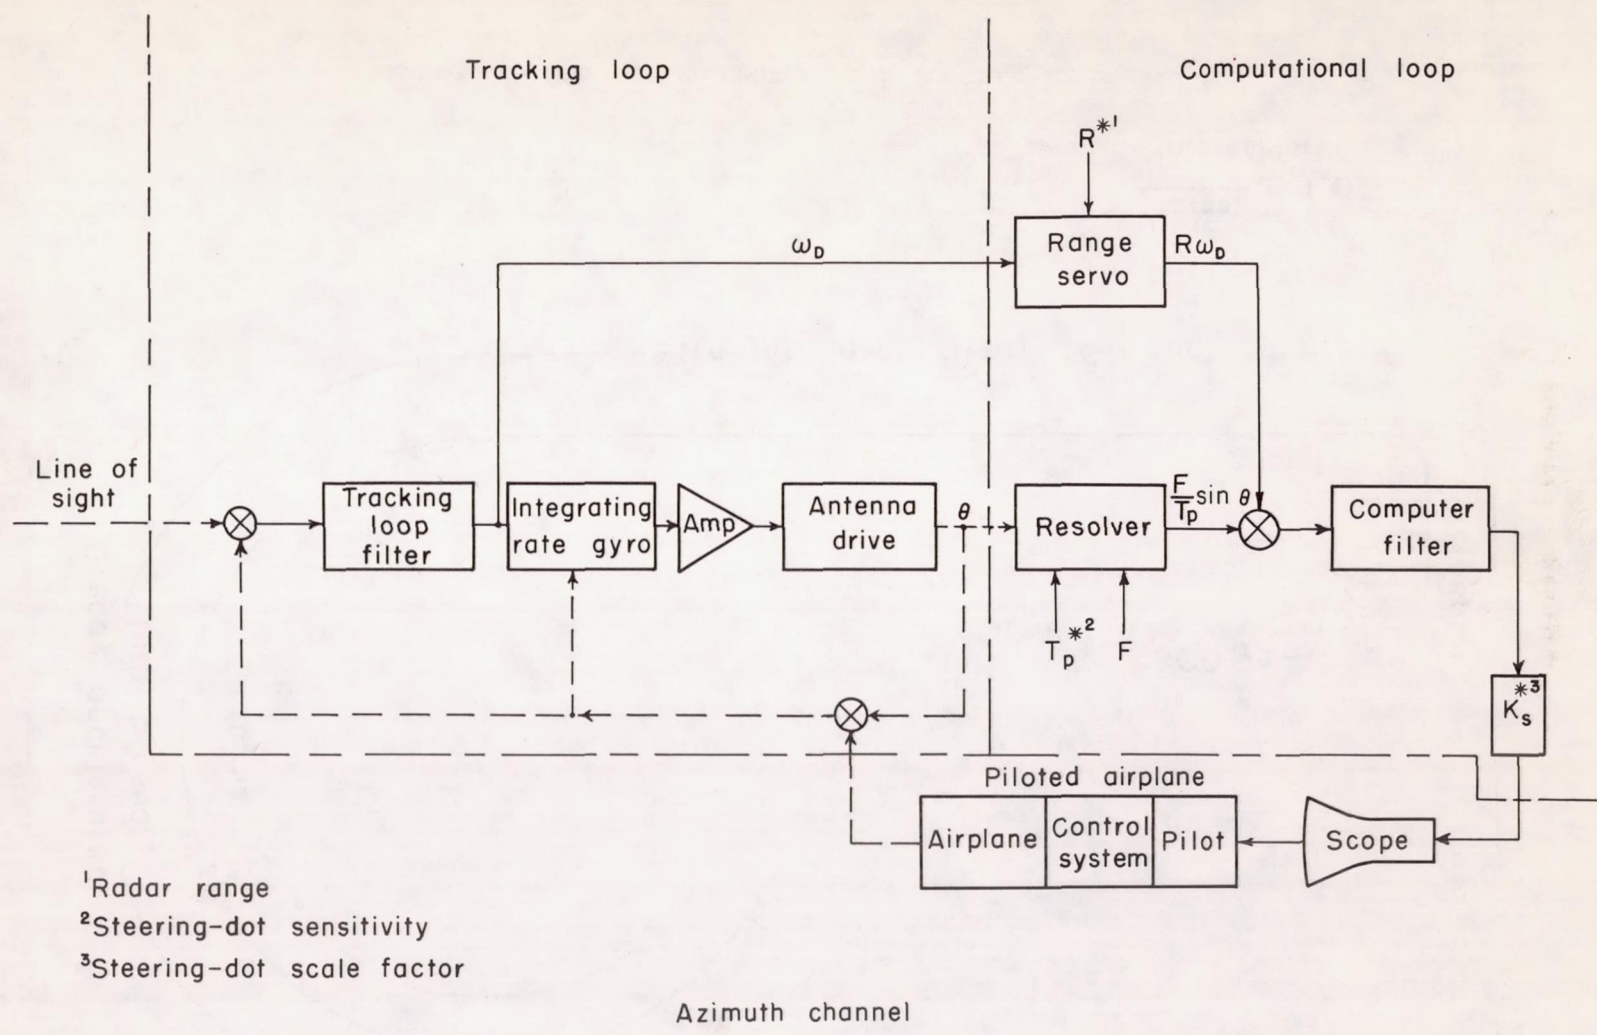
Tracking loop

Computational loop

$R^{*1}$

$\omega_D$

Range servo

$R\omega_D$

Line of sight

Tracking loop filter

Integrating rate gyro

Amp

Antenna drive

$\theta$

Resolver

$\frac{F}{T_p}\sin\theta$

Computer filter

$T_p^{*2}$

F

$K_s^{*3}$

Piloted airplane

Airplane

Control system

Pilot

Scope

$^1$Radar range
$^2$Steering-dot sensitivity
$^3$Steering-dot scale factor

Azimuth channel